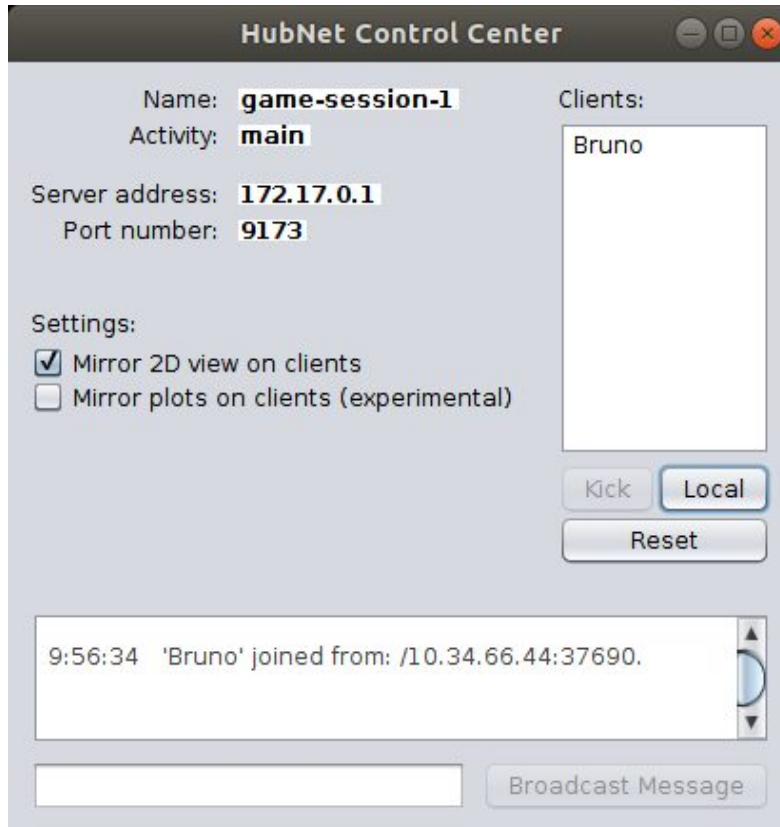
HubNet Control Center

Name: game-session-1
Activity: main

Server address: 172.17.0.1
Port number: 9173

Settings:
Mirror 2D view on clients
Mirror plots on clients (experimental)

Clients:
Bruno

Kick
Local
Reset

9:56:34 'Bruno' joined from: /10.34.66.44:37690.

Broadcast Message